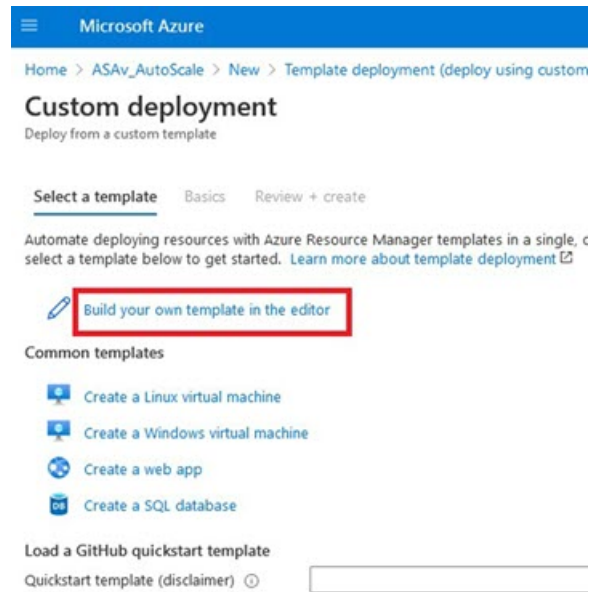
Microsoft Azure

Home > ASAv_AutoScale > New > Template deployment (deploy using custom

Custom deployment
Deploy from a custom template

Select a template Basics Review + create

Automate deploying resources with Azure Resource Manager templates in a single, c select a template below to get started. Learn more about template deployment

Build your own template in the editor

Common templates

Create a Linux virtual machine

Create a Windows virtual machine

Create a web app

Create a SQL database

Load a GitHub quickstart template

Quickstart template (disclaimer)